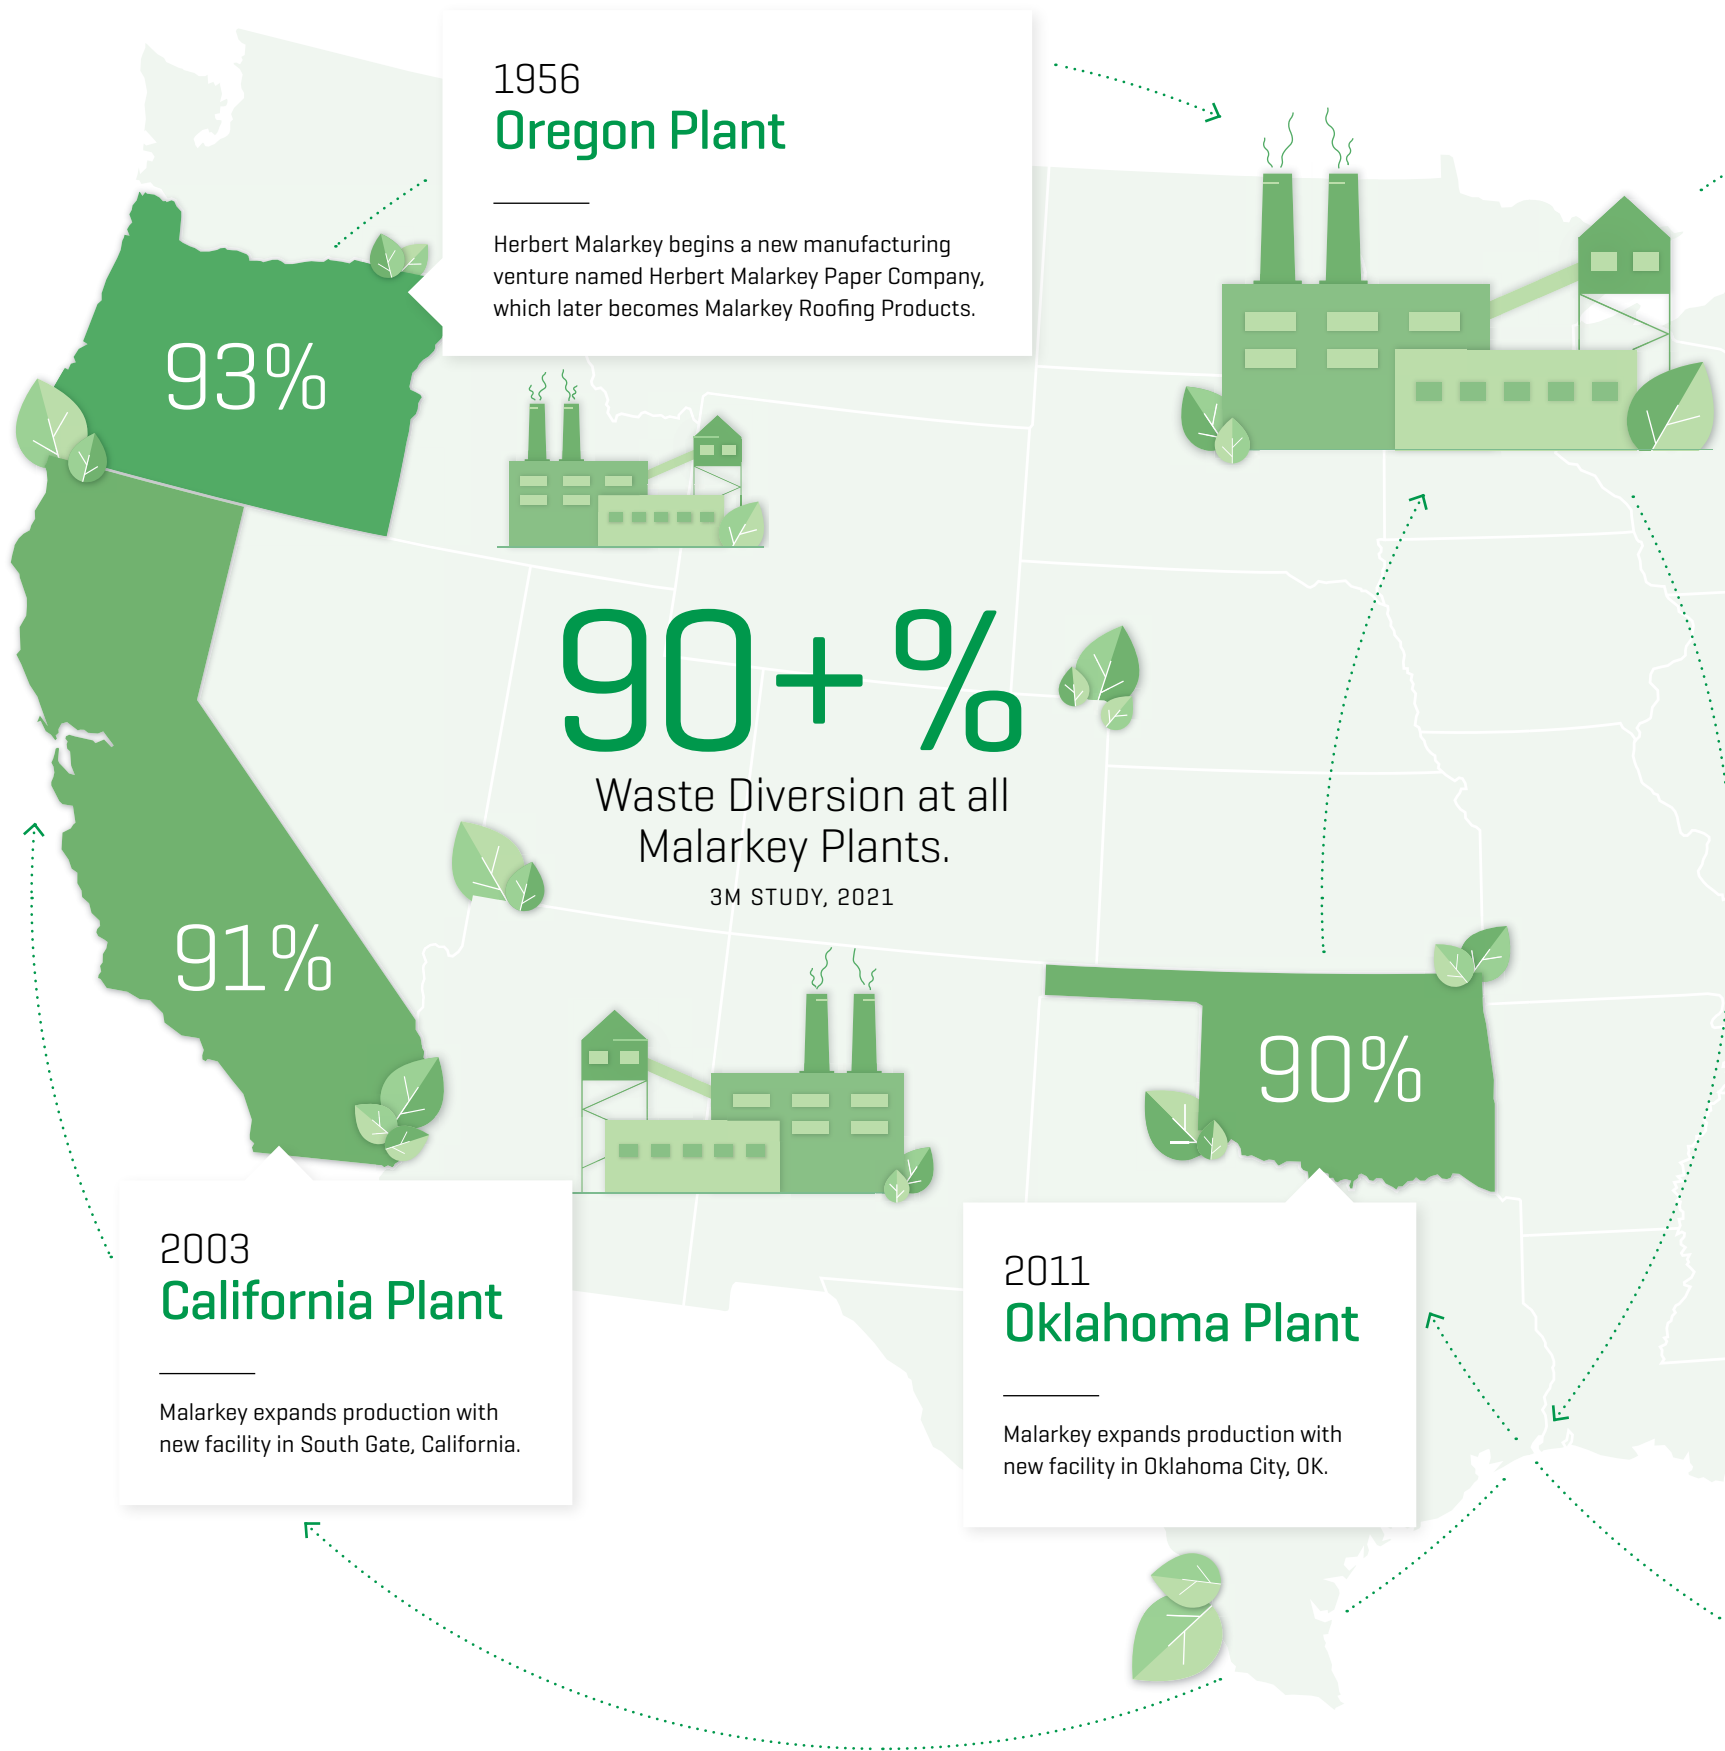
1956
Oregon Plant

Herbert Malarkey begins a new manufacturing venture named Herbert Malarkey Paper Company, which later becomes Malarkey Roofing Products.

93%

90+%
Waste Diversion at all Malarkey Plants.
3M STUDY, 2021

91%

90%

2003
California Plant

Malarkey expands production with new facility in South Gate, California.

2011
Oklahoma Plant

Malarkey expands production with new facility in Oklahoma City, OK.